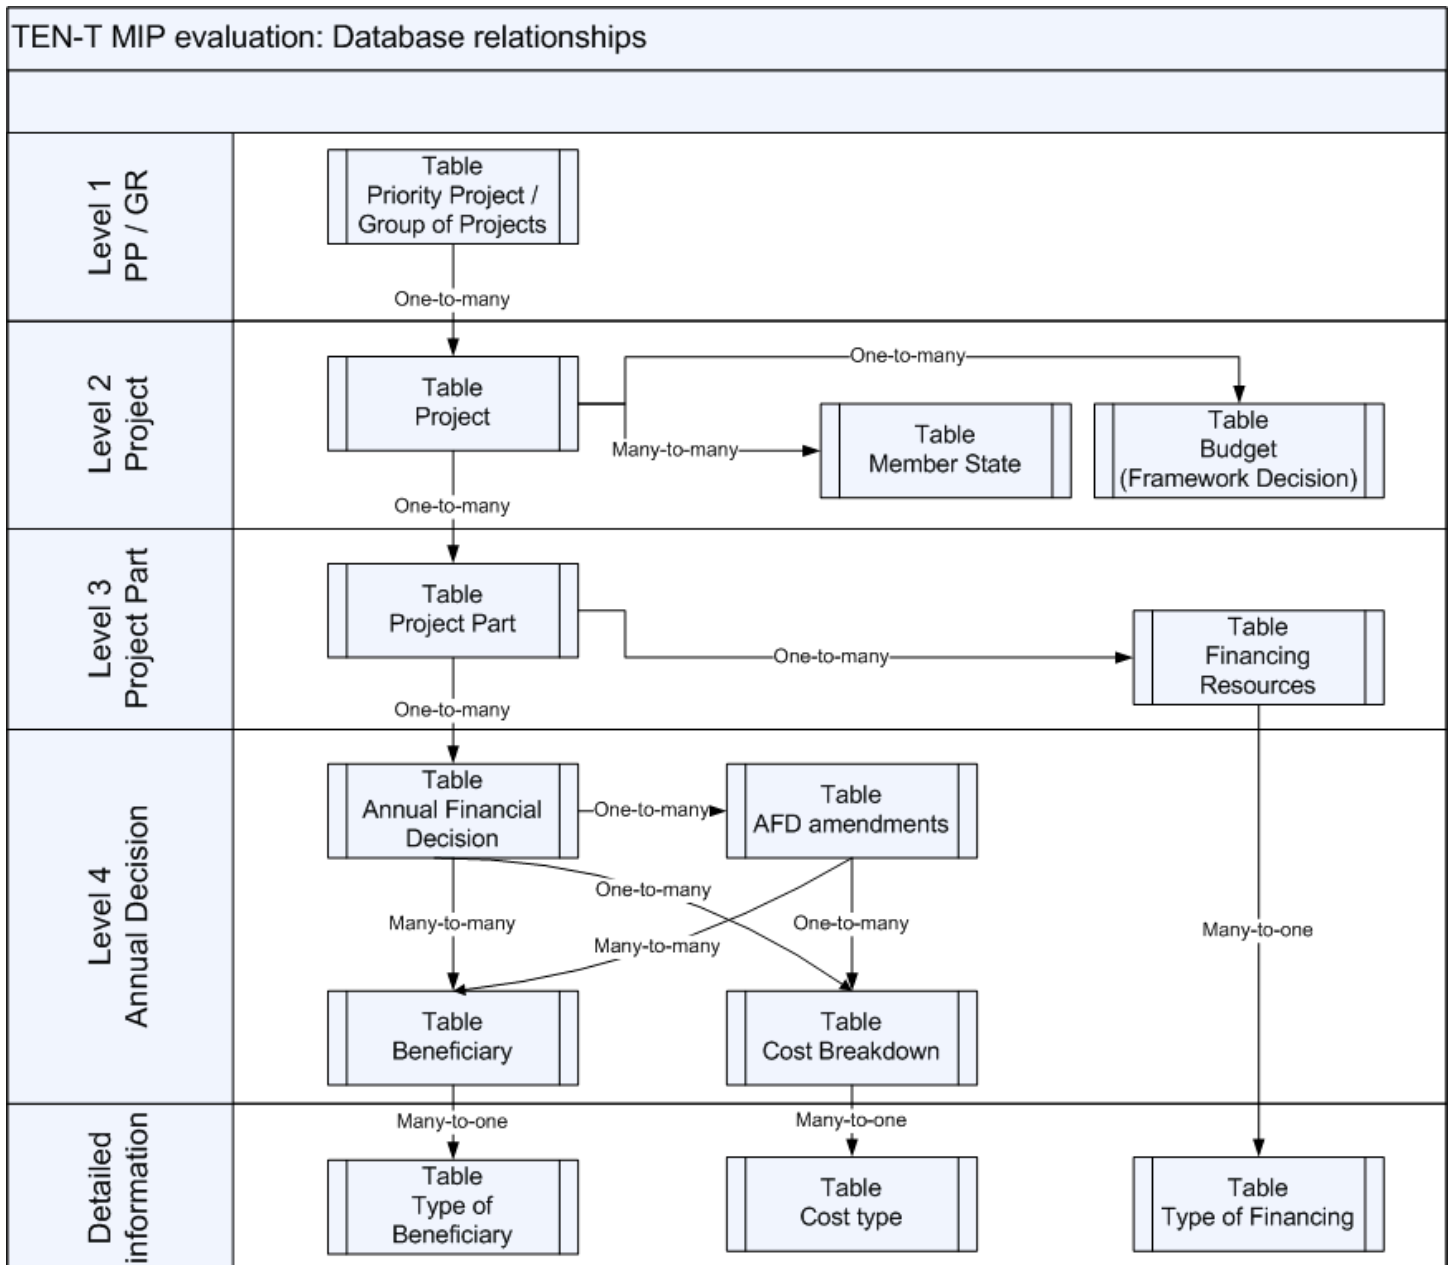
TEN-T MIP evaluation: Database relationships

Level 1
PP / GR

Table
Priority Project /
Group of Projects

One-to-many

Level 2
Project

Table
Project

One-to-many

Many-to-many

Table
Member State

Table
Budget
(Framework Decision)

One-to-many

Level 3
Project Part

Table
Project Part

One-to-many

Table
Financing
Resources

One-to-many

Level 4
Annual Decision

Table
Annual Financial
Decision

One-to-many

Table
AFD amendments

One-to-many

Many-to-many

Many-to-many

One-to-many

Many-to-one

Table
Beneficiary

Table
Cost Breakdown

Detailed
information

Many-to-one

Many-to-one

Table
Type of
Beneficiary

Table
Cost type

Table
Type of Financing